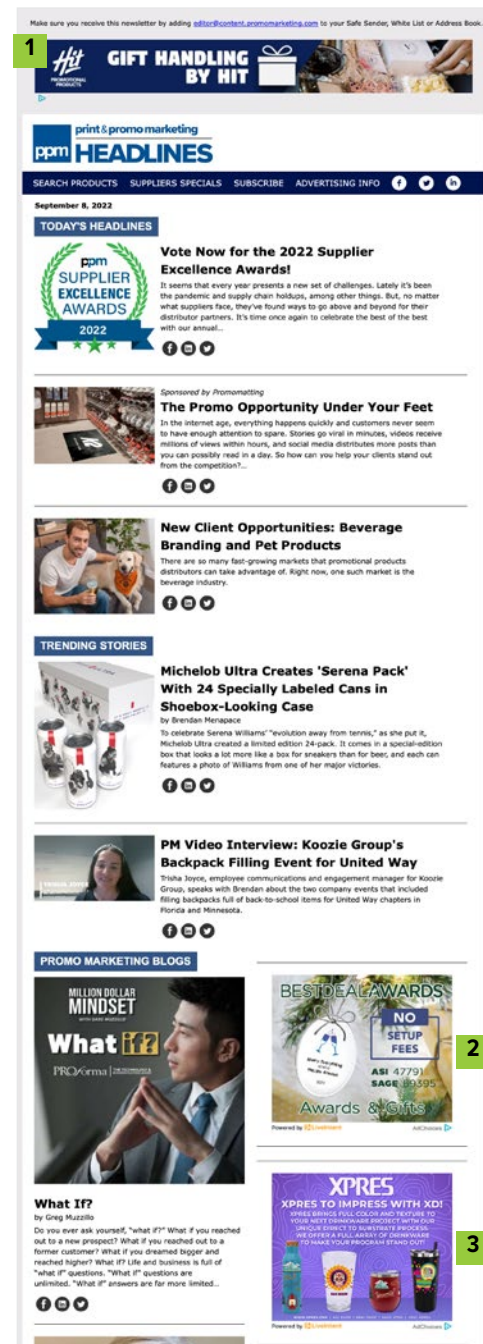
Make sure you receive this newsletter by adding editor@content.promomarketing.com to your Safe Sender, White List or Address Book.

1

Hit PROMOTIONAL PRODUCTS GIFT HANDLING BY HIT

ppm print & promo marketing HEADLINES

SEARCH PRODUCTS SUPPLIERS SPECIALS SUBSCRIBE ADVERTISING INFO

September 8, 2022

TODAY'S HEADLINES

ppm SUPPLIER EXCELLENCE AWARDS 2022

Vote Now for the 2022 Supplier Excellence Awards!

It seems that every year presents a new set of challenges. Lately it's been the pandemic and supply chain holdups, among other things. But, no matter what suppliers face, they've found ways to go above and beyond for their distributor partners. It's time once again to celebrate the best of the best with our annual...

Sponsored by Promomatting

The Promo Opportunity Under Your Feet

In the internet age, everything happens quickly and customers never seem to have enough attention to spare. Stories go viral in minutes, videos receive millions of views within hours, and social media distributes more posts than you can possibly read in a day. So how can you help your clients stand out from the competition?...

New Client Opportunities: Beverage Branding and Pet Products

There are so many fast-growing markets that promotional products distributors can take advantage of. Right now, one such market is the beverage industry.

TRENDING STORIES

Michelob Ultra Creates 'Serena Pack' With 24 Specially Labeled Cans in Shoebox-Looking Case

by Brendan Menapace

To celebrate Serena Williams' "evolution away from tennis," as she put it, Michelob Ultra created a limited edition 24-pack. It comes in a special-edition box that looks a lot more like a box for sneakers than for beer, and each can features a photo of Williams from one of her major victories.

PM Video Interview: Koozie Group's Backpack Filling Event for United Way

Trisha Joyce, employee communications and engagement manager for Koozie Group, speaks with Brendan about the two company events that included filling backpacks full of back-to-school items for United Way chapters in Florida and Minnesota.

PROMO MARKETING BLOGS

MILLION DOLLAR MINDSET What if? PROforma

What If?

by Greg Muzzillo

Do you ever ask yourself, "what if?" What if you reached out to a new prospect? What if you reached out to a former customer? What if you dreamed bigger and reached higher? What if? Life and business is full of "what if" questions. "What if" questions are unlimited. "What if" answers are far more limited...

BESTDEALAWARDS NO SETUP FEES ASI 47791 SAGE 69395 Awards & Gifts

Powered by LiveIntent AdChoices

2

XPRES XPRES TO IMPRESS WITH XD! XPRES BRINGS FULL COLOR AND TEXTURE TO YOUR NEXT DRINKWARE PROJECT WITH OUR UNIQUE DIRECT TO SUBSTRATE PROCESS. WE OFFER A FULL ARRAY OF DRINKWARE TO MAKE YOUR PROGRAM STAND OUT!

3

Powered by LiveIntent AdChoices